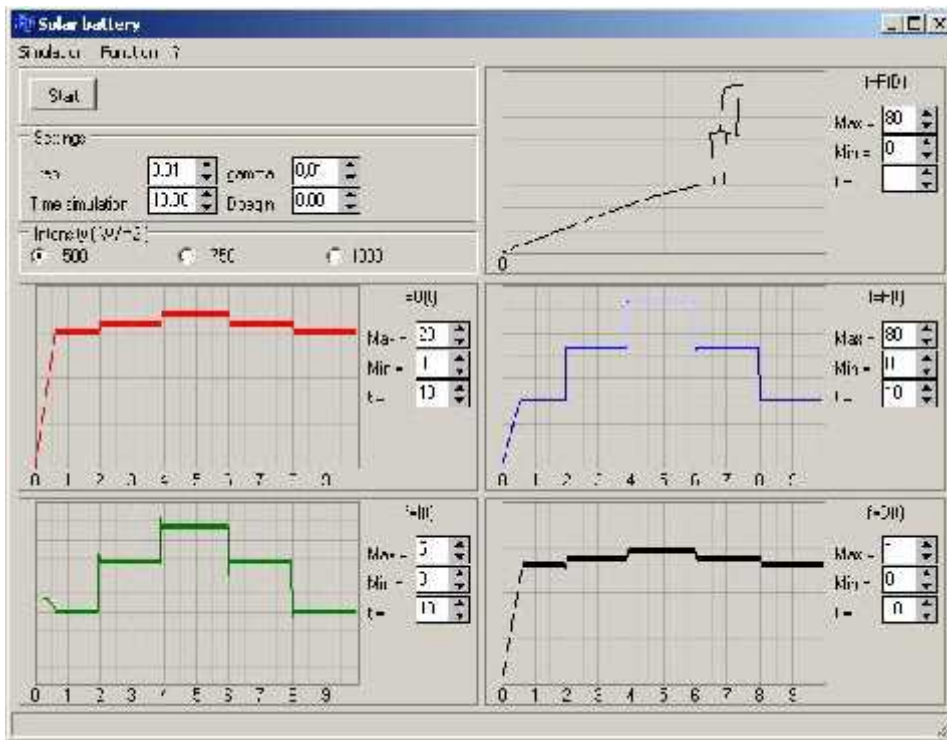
Solar battery

Simulation Function ?

Start

Settings

Step 0.01 gamma 0,07

Time simulation 10.00 Design 0.00

Intensity (W/m2)

500 750 1000

I=F(U)

Max = 80

Min = 0

t =

0

=U(t)

Max = 20

Min = 1

t = 10

0 1 2 3 4 5 6 7 8 9

I=F(t)

Max = 80

Min = 0

t = 10

0 1 2 3 4 5 6 7 8 9

P=F(t)

Max = 5

Min = 0

t = 10

0 1 2 3 4 5 6 7 8 9

F=D(t)

Max = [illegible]

Min = 0

t = 0

0 1 2 3 4 5 6 7 8 9